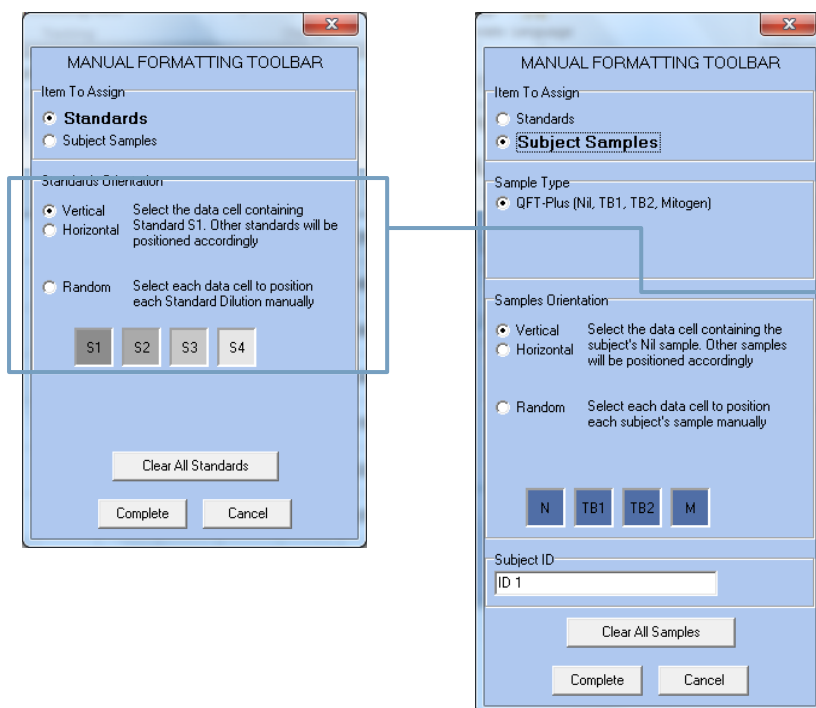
MANUAL FORMATTING TOOLBAR

Item To Assign
Standards
Subject Samples

Standards Orientation
Vertical
Horizontal
Select the data cell containing Standard S1. Other standards will be positioned accordingly

Random
Select each data cell to position each Standard Dilution manually

S1 S2 S3 S4

Clear All Standards

Complete Cancel

MANUAL FORMATTING TOOLBAR

Item To Assign
Standards
Subject Samples

Sample Type
QFT-Plus (Nil, TB1, TB2, Mitogen)

Samples Orientation
Vertical
Horizontal
Select the data cell containing the subject's Nil sample. Other samples will be positioned accordingly

Random
Select each data cell to position each subject's sample manually

N TB1 TB2 M

Subject ID
ID 1

Clear All Samples

Complete Cancel